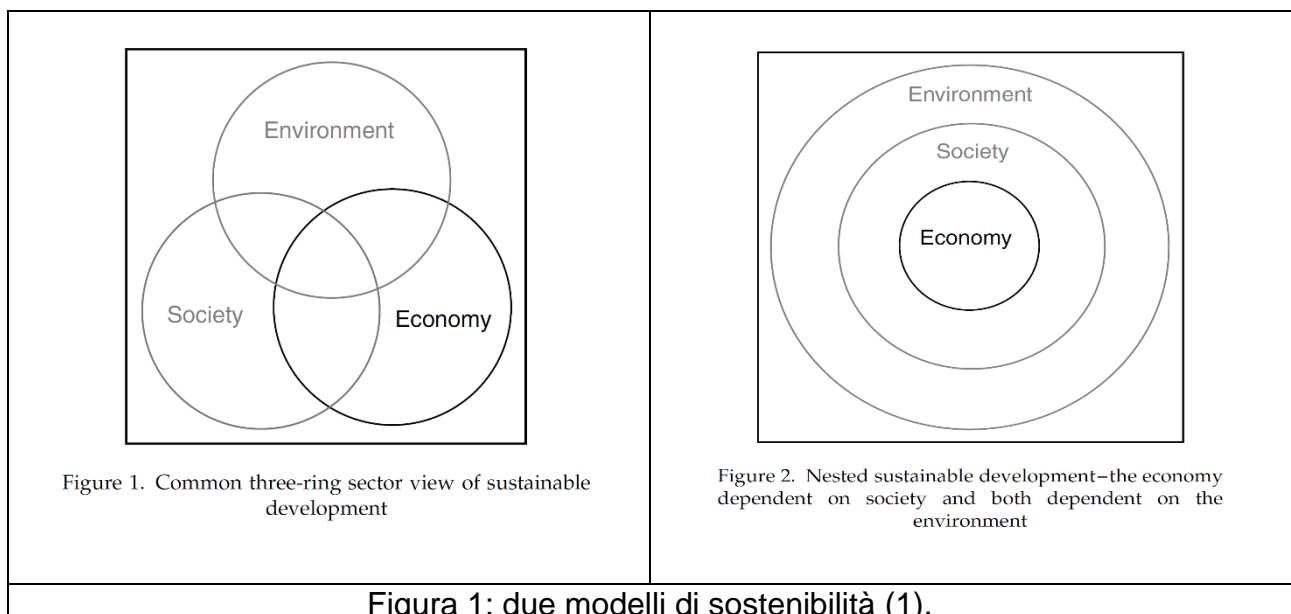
| Environment<br>Society<br>Economy<br>Figure 1. Common three-ring sector view of sustainable development | Environment<br>Society<br>Economy<br>Figure 2. Nested sustainable development–the economy dependent on society and both dependent on the environment |
|---|---|

Figura 1: due modelli di sostenibilità (1).